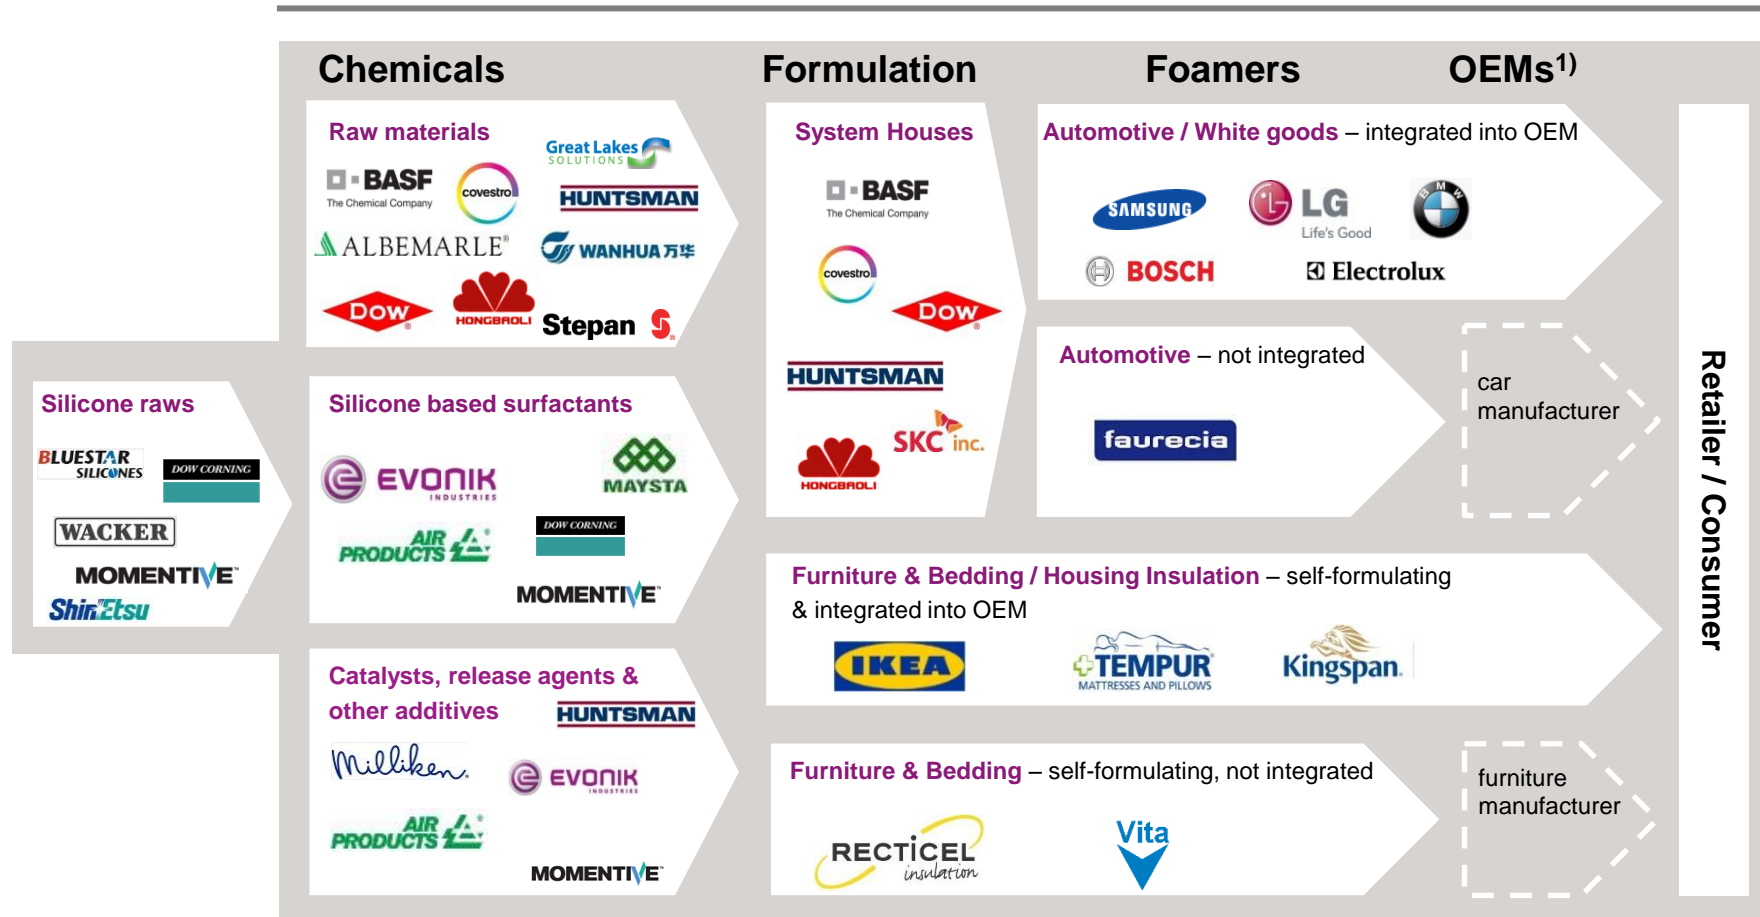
Chemicals

Formulation

Foamers

OEMs$^{1)}$

Raw materials

BASF The Chemical Company

covestro

Great Lakes SOLUTIONS

HUNTSMAN

ALBEMARLE®

WANHUA 万华

DOW

HONGBAOLI

Stepan

Silicone raws

BLUESTAR SILICONES

DOW CORNING

WACKER

MOMENTIVE

ShinEtsu

Silicone based surfactants

EVONIK INDUSTRIES

MAYSTA

AIR PRODUCTS

DOW CORNING

MOMENTIVE

Catalysts, release agents & other additives

HUNTSMAN

Milliken

EVONIK INDUSTRIES

AIR PRODUCTS

MOMENTIVE

System Houses

BASF The Chemical Company

covestro

DOW

HUNTSMAN

SKC inc.

HONGBAOLI

Automotive / White goods – integrated into OEM

SAMSUNG

LG Life's Good

BMW

BOSCH

Electrolux

Automotive – not integrated

faurecia

car manufacturer

Furniture & Bedding / Housing Insulation – self-formulating & integrated into OEM

IKEA

TEMPUR MATTRESSES AND PILLOWS

Kingspan.

Furniture & Bedding – self-formulating, not integrated

RECTICEL insulation

Vita

furniture manufacturer

Retailer / Consumer